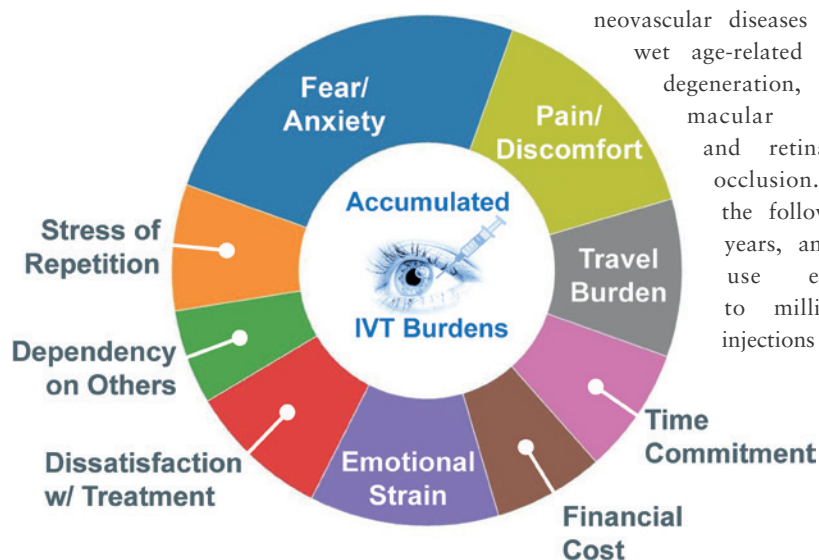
Fear/ Anxiety

Pain/ Discomfort

Accumulated

IVT Burdens

Travel Burden

Time Commitment

Financial Cost

Emotional Strain

Dissatisfaction w/ Treatment

Dependency on Others

Stress of Repetition

neovascular diseases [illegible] wet age-related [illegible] degeneration, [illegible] macular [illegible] and retina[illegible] occlusion. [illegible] the follow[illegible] years, an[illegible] use e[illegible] to milli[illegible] injections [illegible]